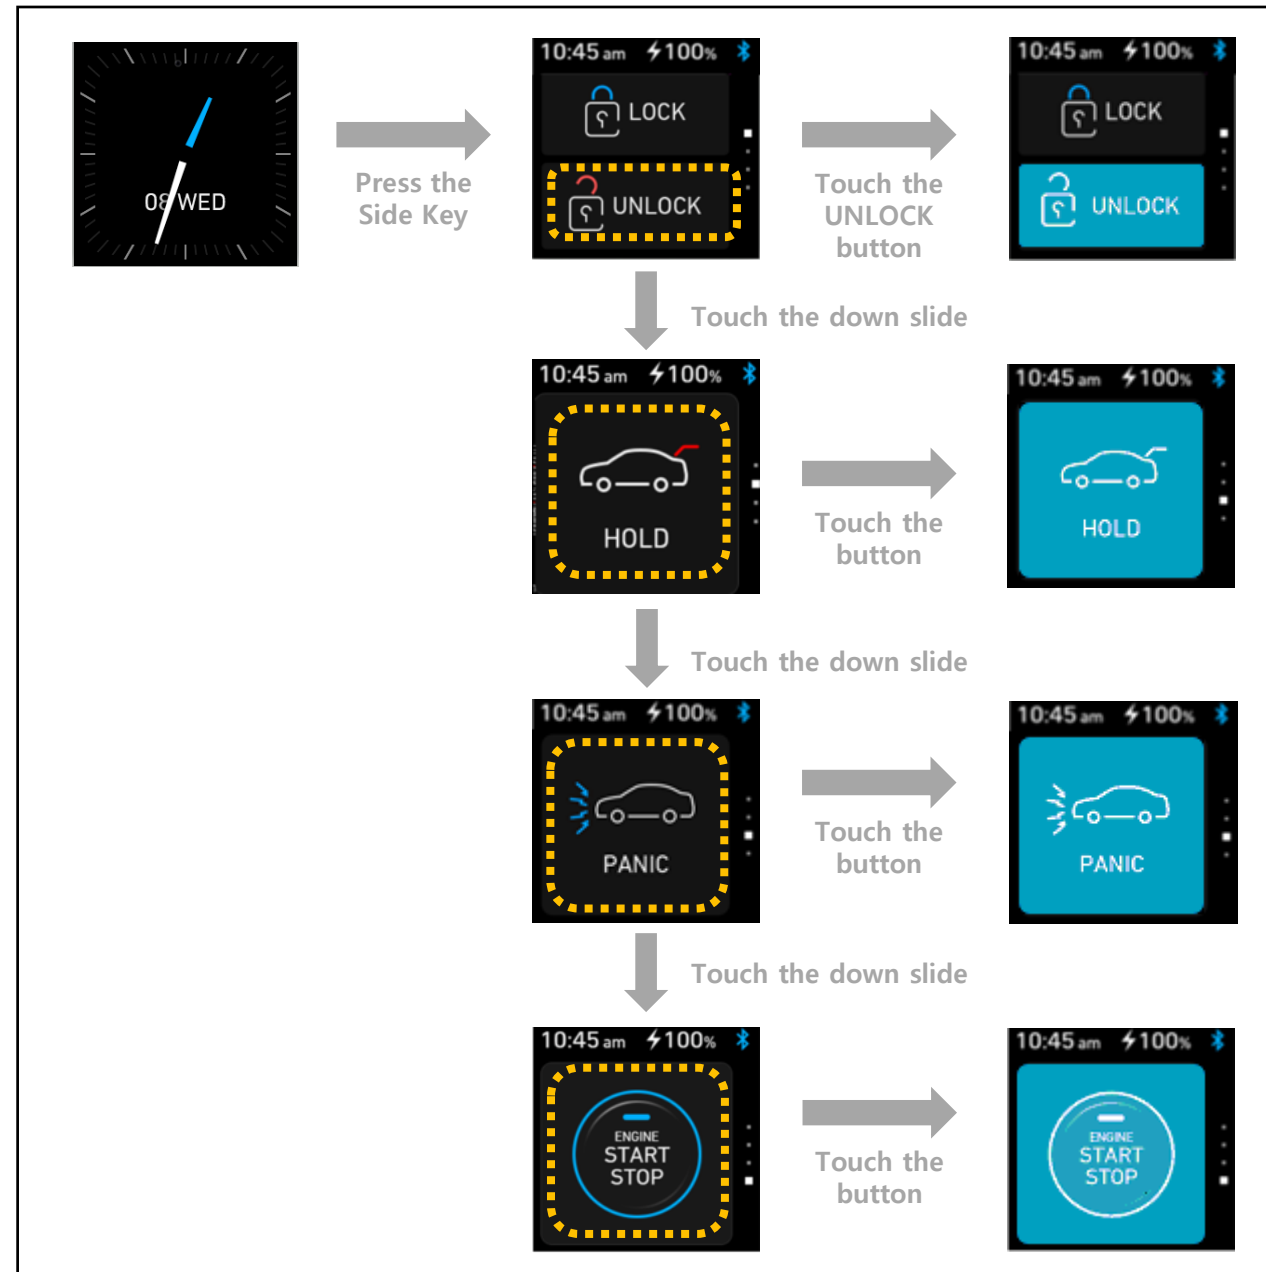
08 WED

Press the Side Key

10:45 am 100%
LOCK
UNLOCK

Touch the UNLOCK button

10:45 am 100%
LOCK
UNLOCK

Touch the down slide

10:45 am 100%
HOLD

Touch the button

10:45 am 100%
HOLD

Touch the down slide

10:45 am 100%
PANIC

Touch the button

10:45 am 100%
PANIC

Touch the down slide

10:45 am 100%
ENGINE
START
STOP

Touch the button

10:45 am 100%
ENGINE
START
STOP